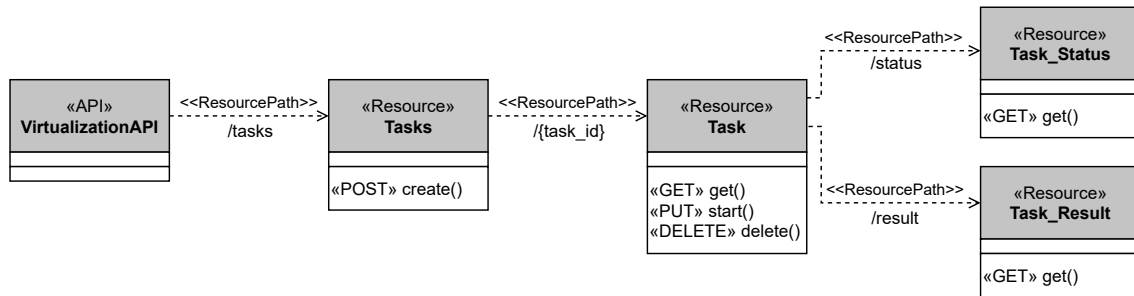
«API»
VirtualizationAPI

<<ResourcePath>>
/tasks

«Resource»
Tasks

«POST» create()

<<ResourcePath>>
/{task_id}

«Resource»
Task

«GET» get()
«PUT» start()
«DELETE» delete()

<<ResourcePath>>
/status

«Resource»
Task_Status

«GET» get()

<<ResourcePath>>
/result

«Resource»
Task_Result

«GET» get()